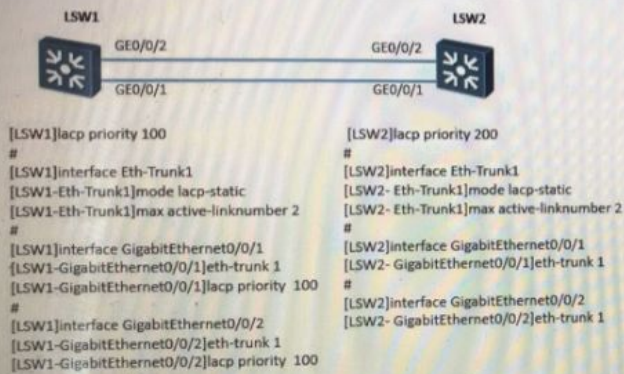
LSW1

LSW2

GE0/0/2

GE0/0/2

GE0/0/1

GE0/0/1

[LSW1]lacp priority 100
#
[LSW1]interface Eth-Trunk1
[LSW1-Eth-Trunk1]mode lacp-static
[LSW1-Eth-Trunk1]max active-linknumber 2
#
[LSW1]interface GigabitEthernet0/0/1
[LSW1-GigabitEthernet0/0/1]eth-trunk 1
[LSW1-GigabitEthernet0/0/1]lacp priority 100
#
[LSW1]interface GigabitEthernet0/0/2
[LSW1-GigabitEthernet0/0/2]eth-trunk 1
[LSW1-GigabitEthernet0/0/2]lacp priority 100

[LSW2]lacp priority 200
#
[LSW2]interface Eth-Trunk1
[LSW2- Eth-Trunk1]mode lacp-static
[LSW2- Eth-Trunk1]max active-linknumber 2
#
[LSW2]interface GigabitEthernet0/0/1
[LSW2- GigabitEthernet0/0/1]eth-trunk 1
#
[LSW2]interface GigabitEthernet0/0/2
[LSW2- GigabitEthernet0/0/2]eth-trunk 1